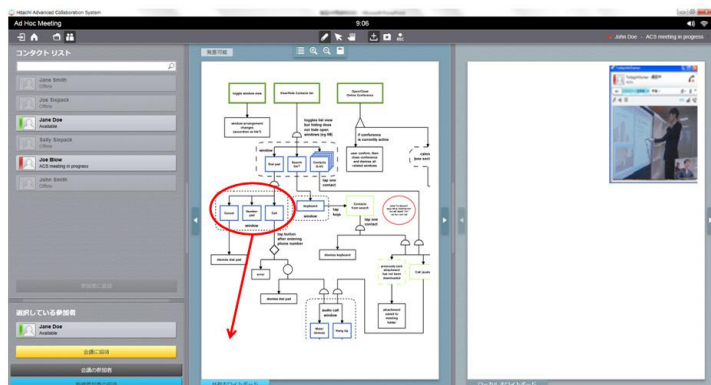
Hitachi Advanced Collaboration System

Ad Hoc Meeting

9:06

John Doe - ACS meeting in progress

コンタクト リスト

Jane Smith
Offline

Joe Bapack
Offline

Jane Doe
Available

Sally Bapack
Offline

Joe Blow
ACS meeting in progress

John Smith
Offline

選択している参加者

Jane Doe
Available

会議に招待

会議の参加者

toggle window size

Start/Hide Contacts list

Open/Close Online Conference

window arrangement changes (accordion to list?)

toggles list view but listing does not hide upon windows (eg fill)

if conference is currently active

user confirm, then close conference and dismiss all related windows

window

dial pad

layout list?

Contacts (List)

tap one contact

keyboard

Contacts from search

tap keys

window

Cancel

Number pad

Call

window

tap one contact

tap button after entering phone number

dismiss dial pad

dismiss keyboard

error

dismiss dial pad

audio call window

previously sent attachment has not been downloaded

Call (audio)

Mute/ Unmute

Hang Up

attachment saved to meeting folder